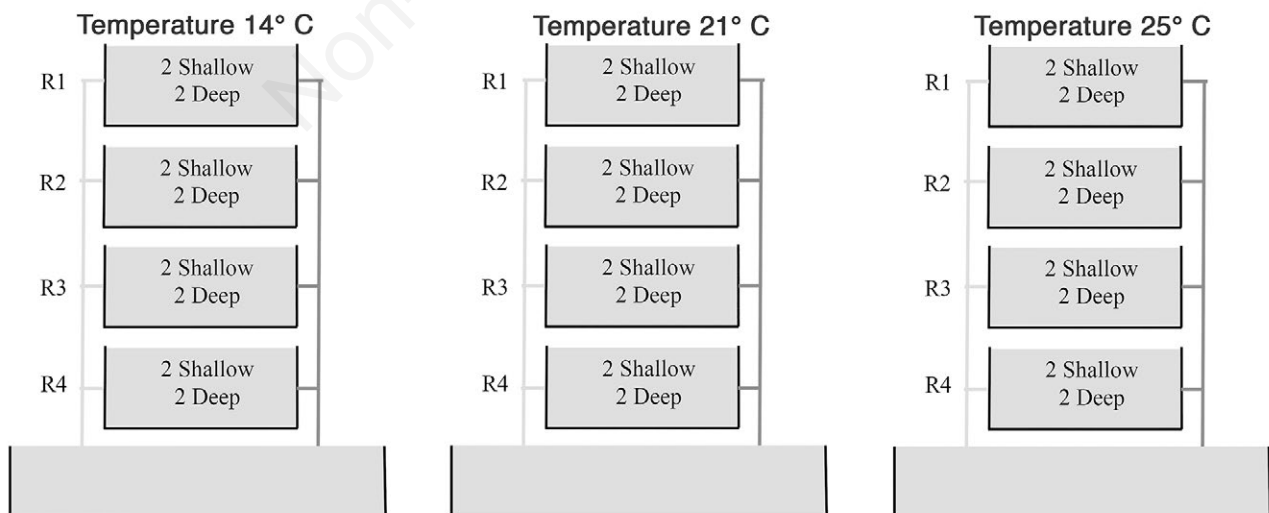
Temperature 14° C

R1 2 Shallow 2 Deep

R2 2 Shallow 2 Deep

R3 2 Shallow 2 Deep

R4 2 Shallow 2 Deep

Temperature 21° C

R1 2 Shallow 2 Deep

R2 2 Shallow 2 Deep

R3 2 Shallow 2 Deep

R4 2 Shallow 2 Deep

Temperature 25° C

R1 2 Shallow 2 Deep

R2 2 Shallow 2 Deep

R3 2 Shallow 2 Deep

R4 2 Shallow 2 Deep